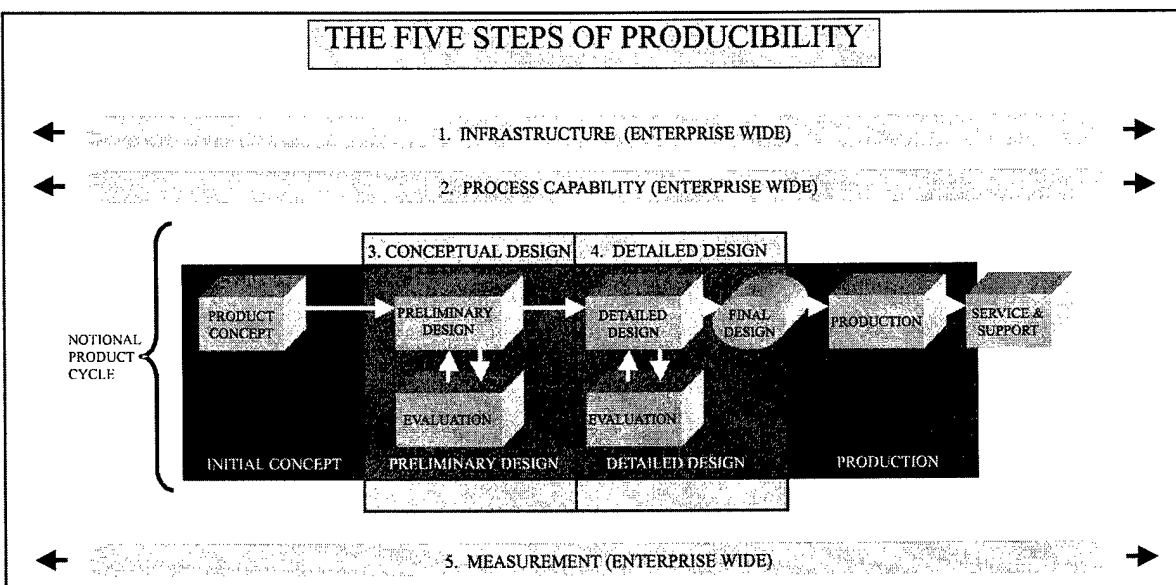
THE FIVE STEPS OF PRODUCIBILITY

1. INFRASTRUCTURE (ENTERPRISE WIDE)

2. PROCESS CAPABILITY (ENTERPRISE WIDE)

3. CONCEPTUAL DESIGN

4. DETAILED DESIGN

NOTIONAL PRODUCT CYCLE

PRODUCT CONCEPT

PRELIMINARY DESIGN

EVALUATION

DETAILED DESIGN

EVALUATION

FINAL DESIGN

PRODUCTION

SERVICE & SUPPORT

INITIAL CONCEPT

PRELIMINARY DESIGN

DETAILED DESIGN

PRODUCTION

5. MEASUREMENT (ENTERPRISE WIDE)